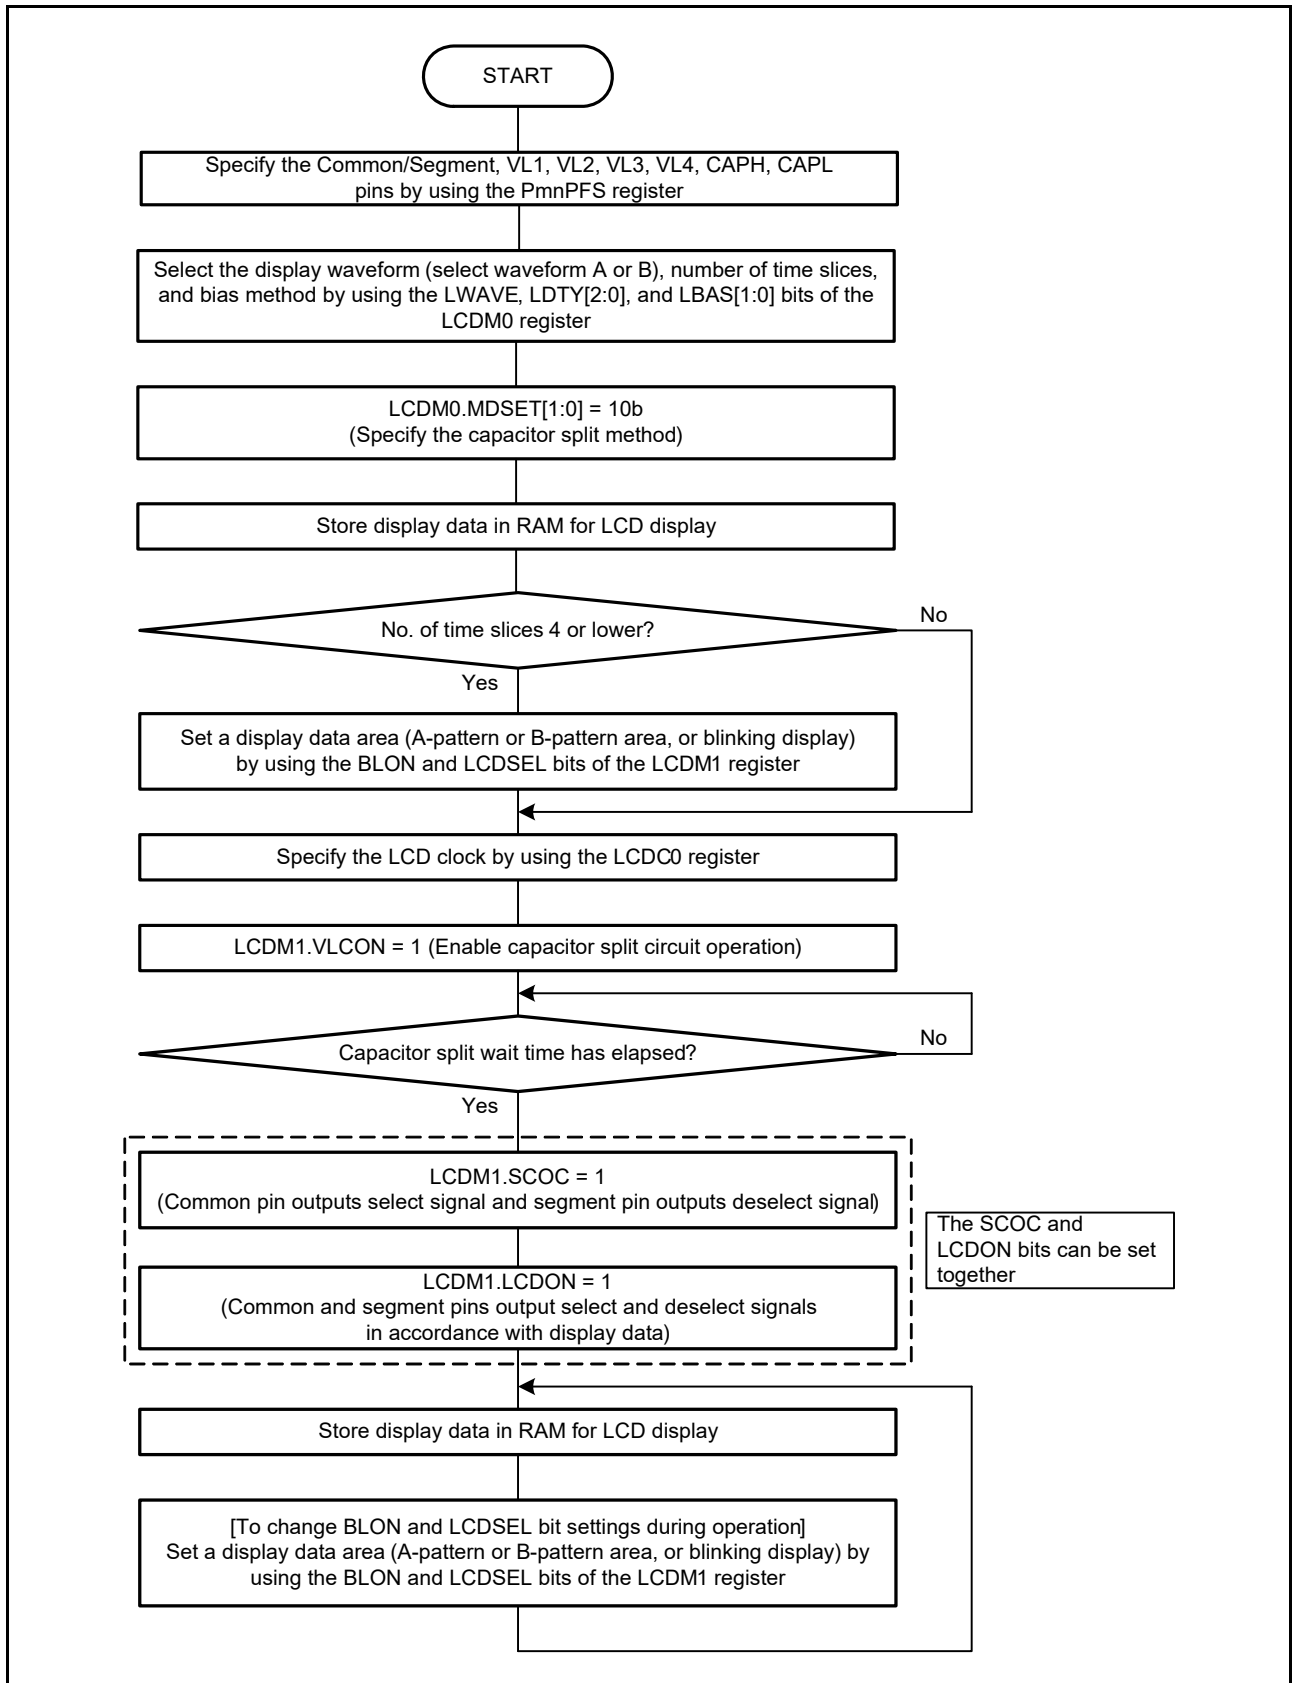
START

Specify the Common/Segment, VL1, VL2, VL3, VL4, CAPH, CAPL pins by using the PmnPFS register

Select the display waveform (select waveform A or B), number of time slices, and bias method by using the LWAVE, LDTY[2:0], and LBAS[1:0] bits of the LCDM0 register

LCDM0.MDSET[1:0] = 10b
(Specify the capacitor split method)

Store display data in RAM for LCD display

No. of time slices 4 or lower?

No

Yes

Set a display data area (A-pattern or B-pattern area, or blinking display) by using the BLON and LCDSEL bits of the LCDM1 register

Specify the LCD clock by using the LCDC0 register

LCDM1.VLCON = 1 (Enable capacitor split circuit operation)

Capacitor split wait time has elapsed?

No

Yes

LCDM1.SCOC = 1
(Common pin outputs select signal and segment pin outputs deselect signal)

The SCOC and LCDON bits can be set together

LCDM1.LCDON = 1
(Common and segment pins output select and deselect signals in accordance with display data)

Store display data in RAM for LCD display

[To change BLON and LCDSEL bit settings during operation]
Set a display data area (A-pattern or B-pattern area, or blinking display) by using the BLON and LCDSEL bits of the LCDM1 register